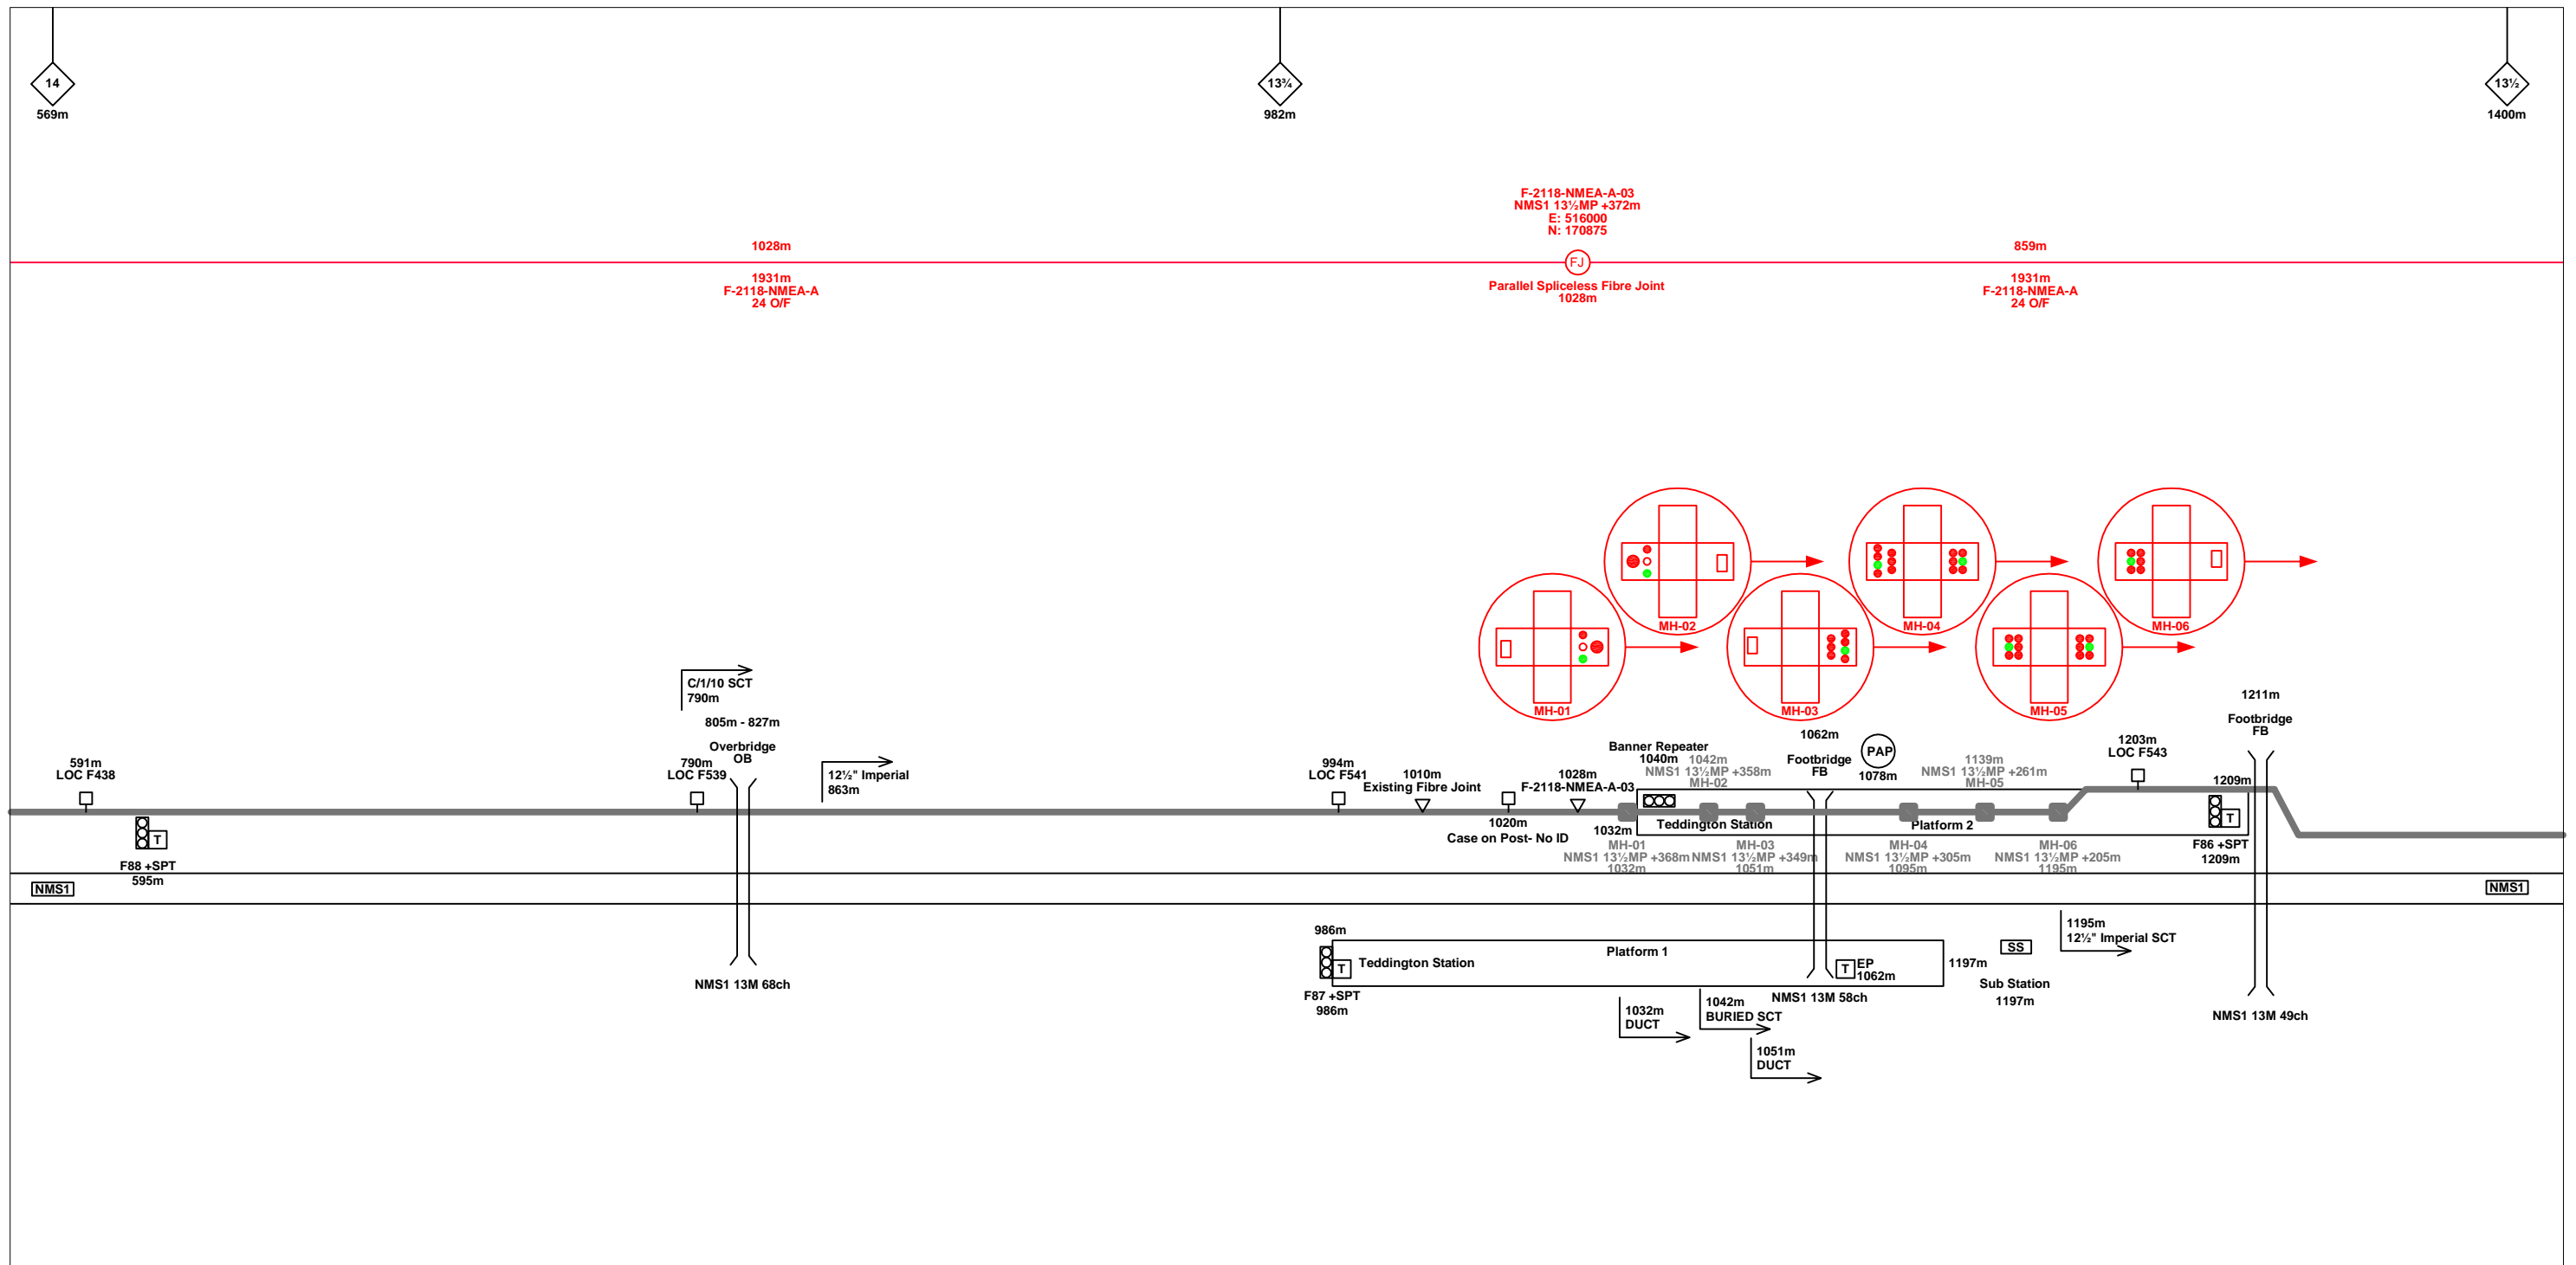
14
569m

13¾
982m

13½
1400m

F-2118-NMEA-A-03
NMS1 13½MP +372m
E: 516000
N: 170875

1028m
1931m
F-2118-NMEA-A
24 O/F

FJ
Parallel Spliceless Fibre Joint
1028m

859m
1931m
F-2118-NMEA-A
24 O/F

MH-02
MH-04
MH-06
MH-01
MH-03
MH-05

C/1/10 SCT
790m
805m - 827m
Overbridge
OB

1211m
Footbridge
FB

591m
LOC F438

790m
LOC F539

12½" Imperial
863m

994m
LOC F541

1010m
Existing Fibre Joint

1020m
Case on Post- No ID

1028m
F-2118-NMEA-A-03

Banner Repeater
1040m

1042m
NMS1 13½MP +358m
MH-02

1062m
Footbridge
FB

PAP
1078m

1139m
NMS1 13½MP +261m
MH-05

1203m
LOC F543

1209m

1032m
Teddington Station
Platform 2

T
F88 +SPT
595m

MH-01
NMS1 13½MP +368m
1032m

MH-03
NMS1 13½MP +349m
1051m

MH-04
NMS1 13½MP +305m
1095m

MH-06
NMS1 13½MP +205m
1195m

T
F86 +SPT
1209m

NMS1
NMS1

986m
T
Teddington Station
Platform 1
F87 +SPT
986m

NMS1 13M 68ch

T
EP
1062m

1197m
SS
Sub Station
1197m

1195m
12½" Imperial SCT

1032m
DUCT

1042m
BURIED SCT

NMS1 13M 58ch

1051m
DUCT

NMS1 13M 49ch